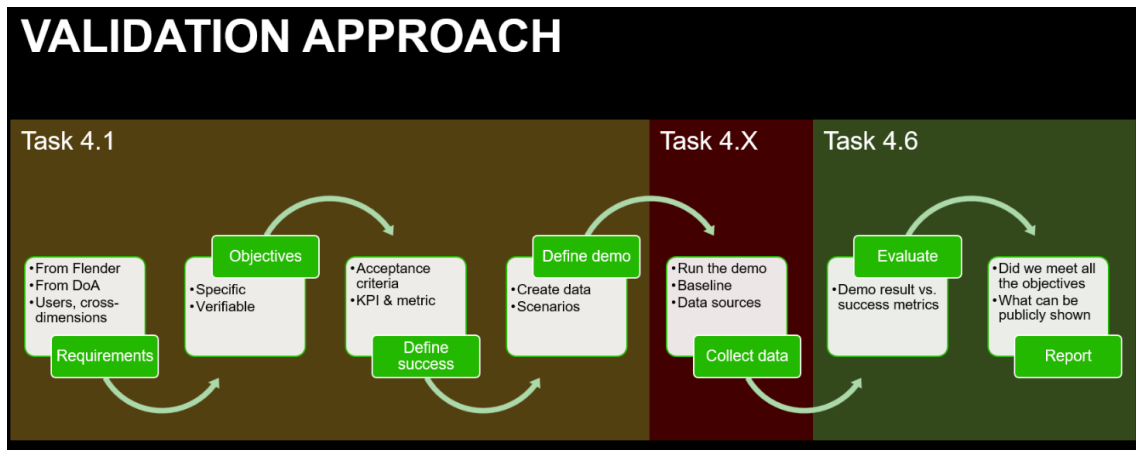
VALIDATION APPROACH

Task 4.1

Task 4.X

Task 4.6

•From Flender
•From DoA
•Users, cross-dimensions

Requirements

Objectives

•Specific
•Verifiable

•Acceptance criteria
•KPI & metric

Define success

Define demo

•Create data
•Scenarios

•Run the demo
•Baseline
•Data sources

Collect data

Evaluate

•Demo result vs. success metrics

•Did we meet all the objectives
•What can be publicly shown

Report